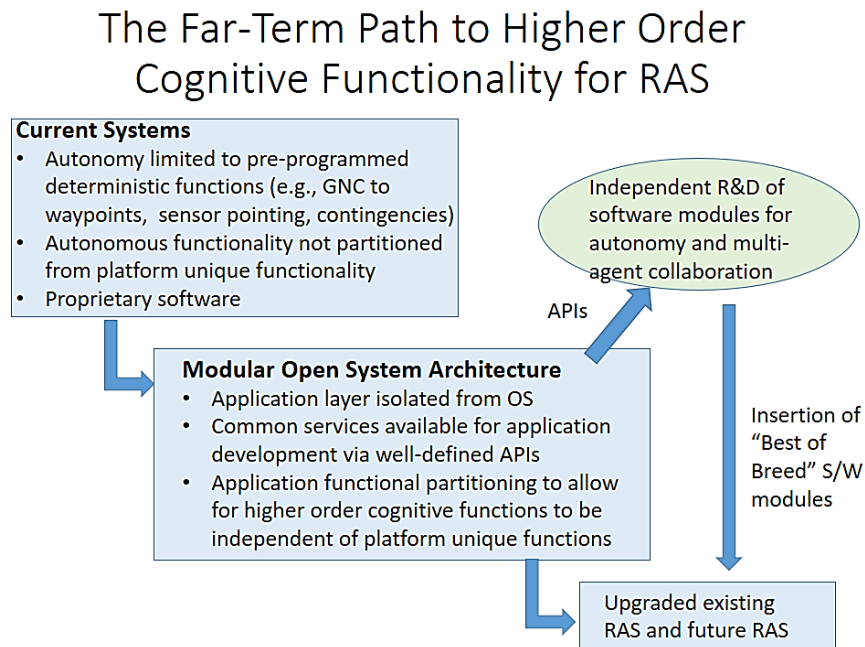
The Far-Term Path to Higher Order Cognitive Functionality for RAS

**Current Systems**
- Autonomy limited to pre-programmed deterministic functions (e.g., GNC to waypoints, sensor pointing, contingencies)
- Autonomous functionality not partitioned from platform unique functionality
- Proprietary software

Independent R&D of software modules for autonomy and multi-agent collaboration

APIs

**Modular Open System Architecture**
- Application layer isolated from OS
- Common services available for application development via well-defined APIs
- Application functional partitioning to allow for higher order cognitive functions to be independent of platform unique functions

Insertion of "Best of Breed" S/W modules

Upgraded existing RAS and future RAS